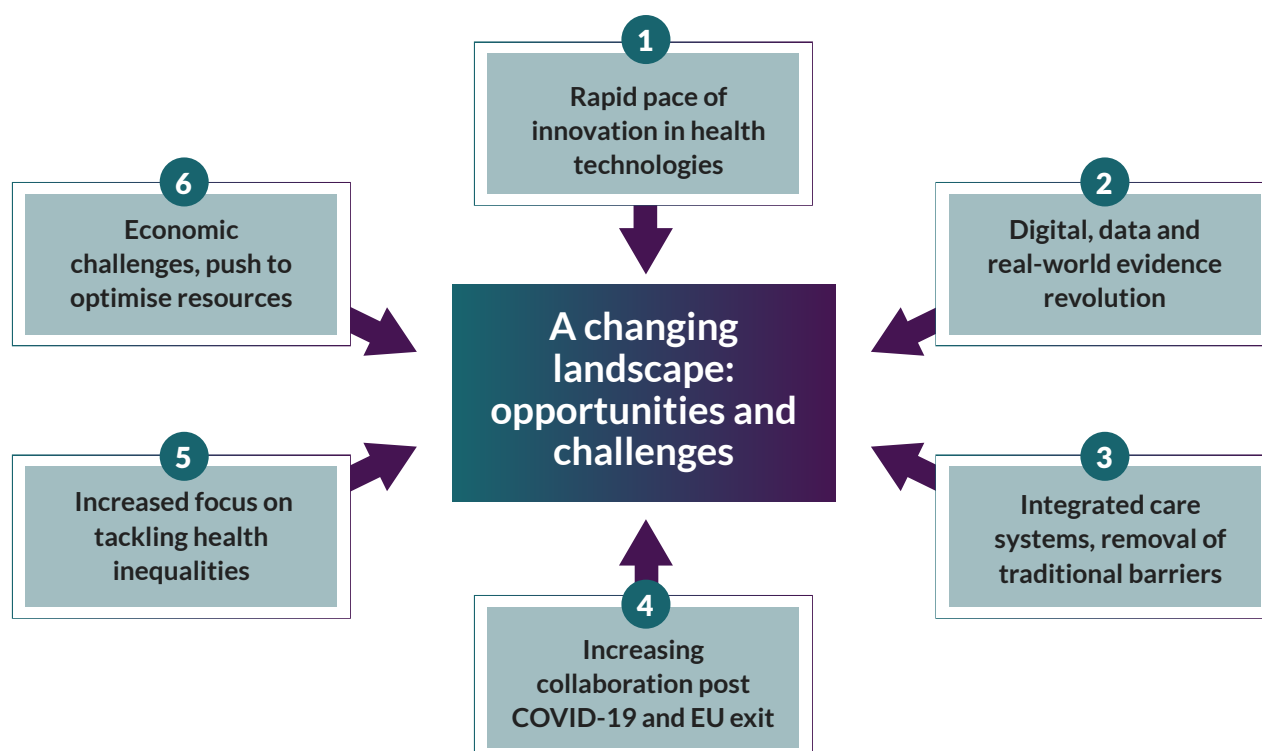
1
Rapid pace of innovation in health technologies

6
Economic challenges, push to optimise resources

2
Digital, data and real-world evidence revolution

A changing landscape: opportunities and challenges

5
Increased focus on tackling health inequalities

3
Integrated care systems, removal of traditional barriers

4
Increasing collaboration post COVID-19 and EU exit